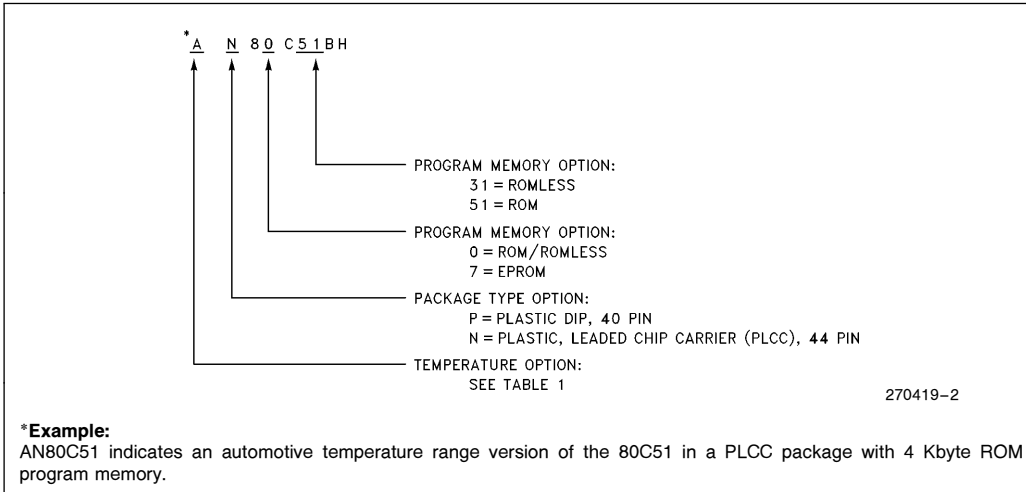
*A N 8 0 C 5 1 B H

PROGRAM MEMORY OPTION:
31 = ROMLESS
51 = ROM

PROGRAM MEMORY OPTION:
0 = ROM/ROMLESS
7 = EPROM

PACKAGE TYPE OPTION:
P = PLASTIC DIP, 40 PIN
N = PLASTIC, LEADED CHIP CARRIER (PLCC), 44 PIN

TEMPERATURE OPTION:
SEE TABLE 1

270419–2

*Example:
AN80C51 indicates an automotive temperature range version of the 80C51 in a PLCC package with 4 Kbyte ROM program memory.